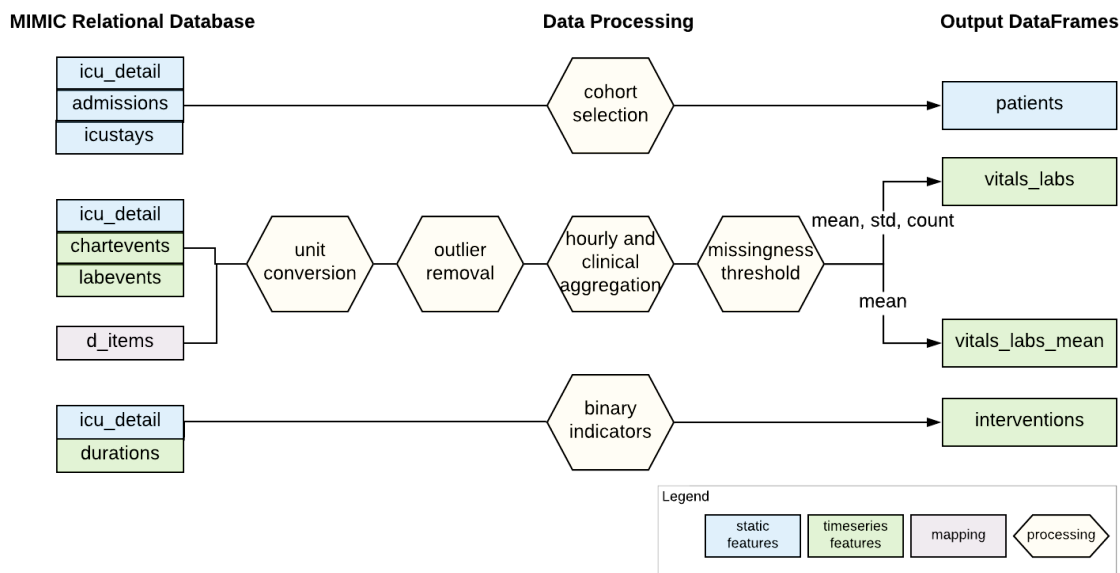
MIMIC Relational Database

Data Processing

Output DataFrames

icu_detail
admissions
icustays

cohort selection

patients

icu_detail
chartevents
labevents

d_items

unit conversion

outlier removal

hourly and clinical aggregation

missingness threshold

mean, std, count

vitals_labs

mean

vitals_labs_mean

icu_detail
durations

binary indicators

interventions

Legend

static features

timeseries features

mapping

processing